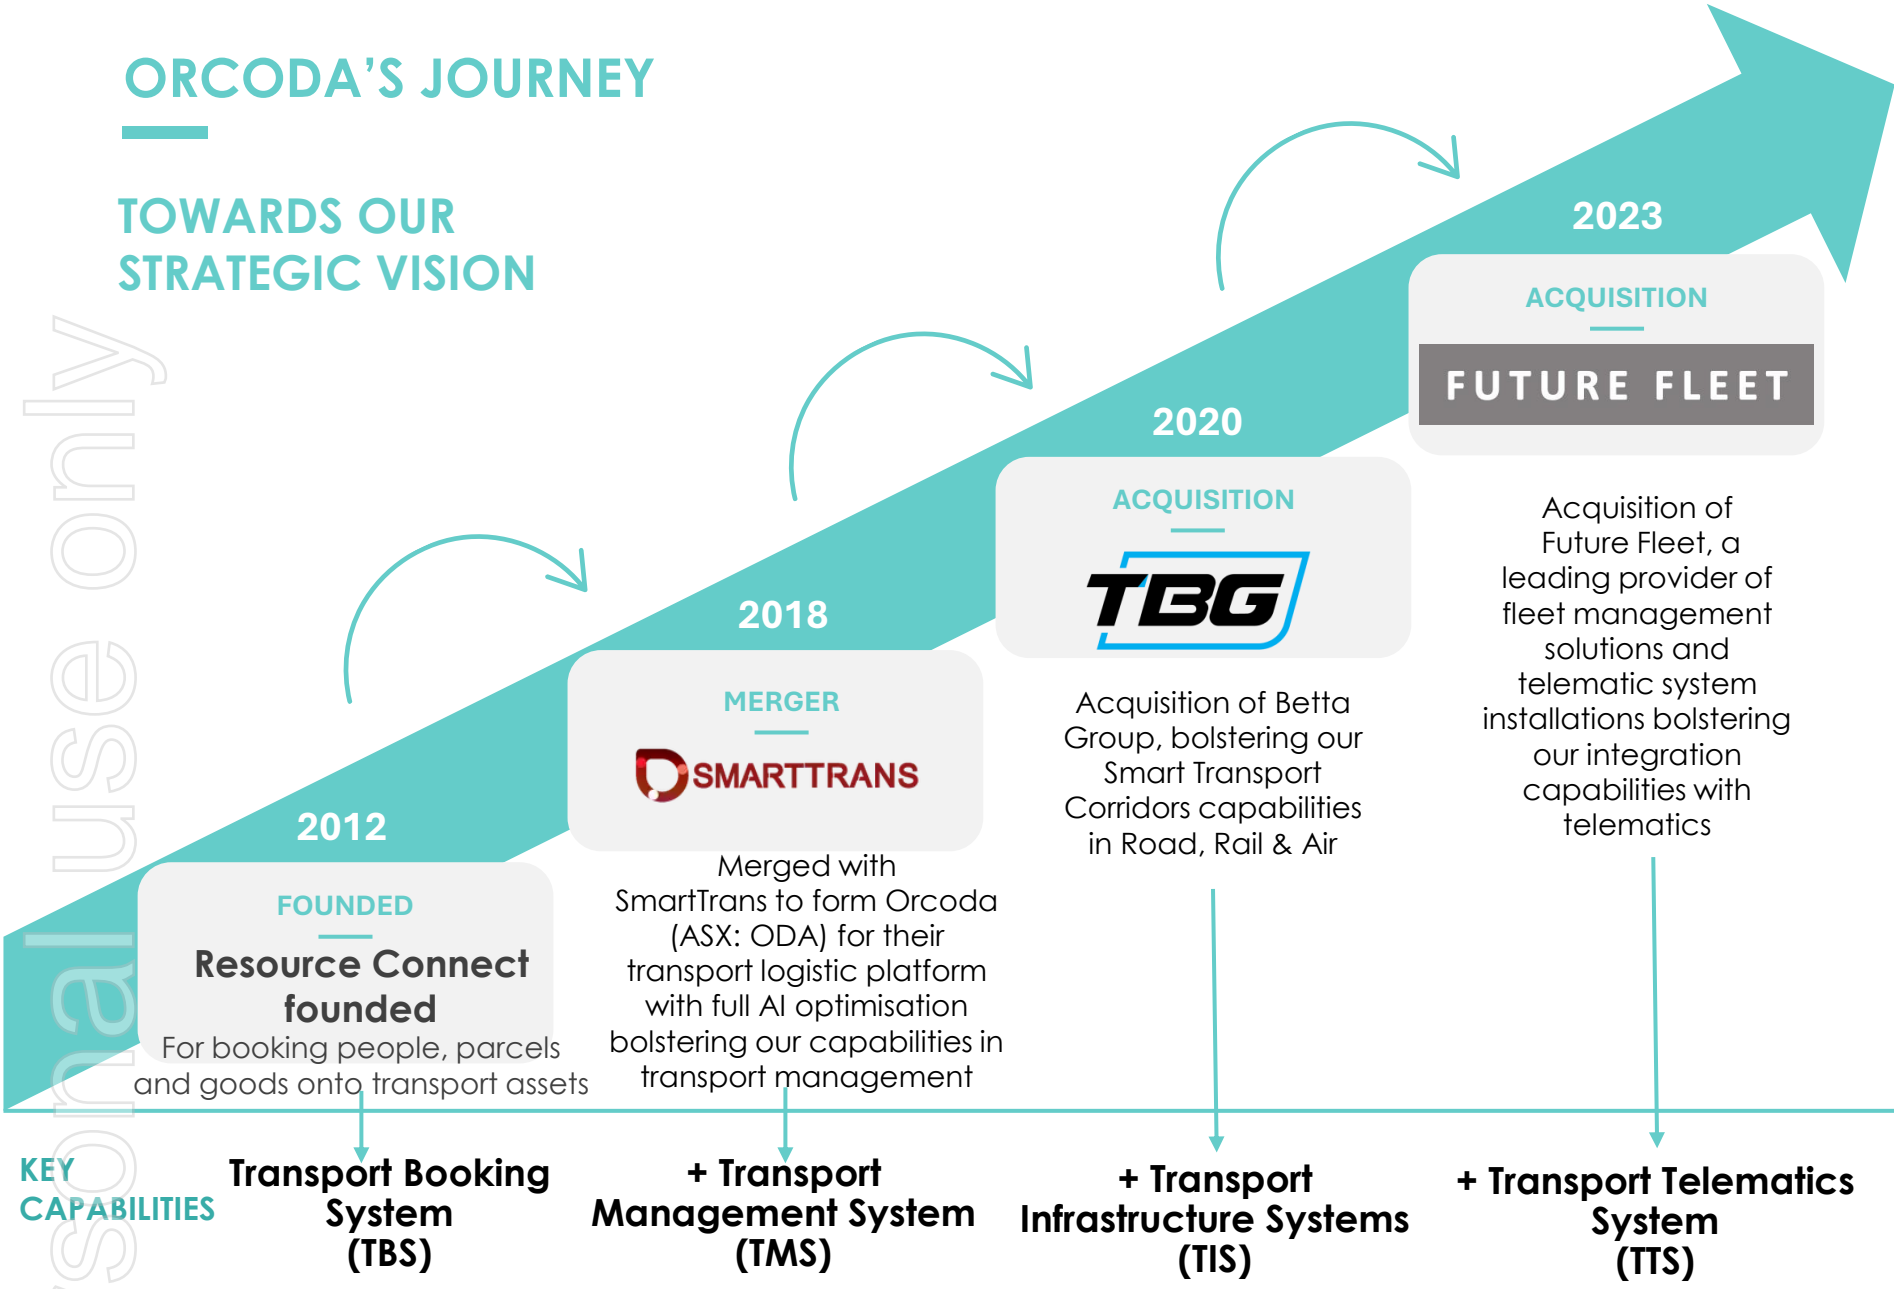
ORCODA'S JOURNEY

TOWARDS OUR STRATEGIC VISION

sonal use only

2023

ACQUISITION

FUTURE FLEET

Acquisition of Future Fleet, a leading provider of fleet management solutions and telematic system installations bolstering our integration capabilities with telematics

2020

ACQUISITION

TBG

Acquisition of Betta Group, bolstering our Smart Transport Corridors capabilities in Road, Rail & Air

2018

MERGER

SMARTTRANS

Merged with SmartTrans to form Orcoda (ASX: ODA) for their transport logistic platform with full AI optimisation bolstering our capabilities in transport management

2012

FOUNDED

Resource Connect founded

For booking people, parcels and goods onto transport assets

KEY CAPABILITIES

Transport Booking System (TBS)

+ Transport Management System (TMS)

+ Transport Infrastructure Systems (TIS)

+ Transport Telematics System (TTS)